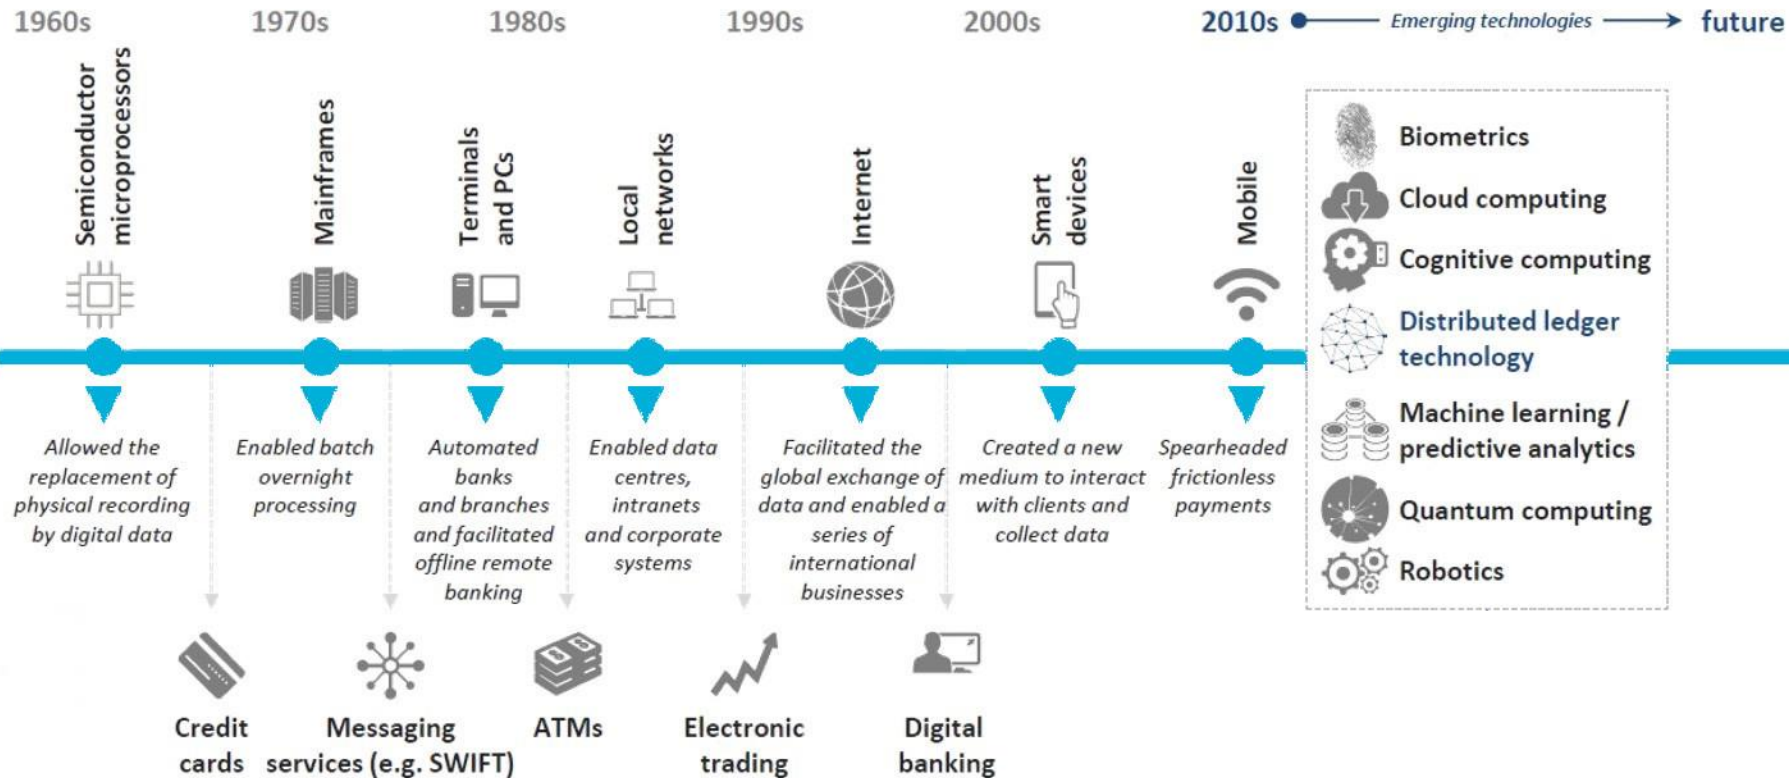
1960s 1970s 1980s 1990s 2000s 2010s Emerging technologies future

Semiconductor microprocessors

Mainframes

Terminals and PCs

Local networks

Internet

Smart devices

Mobile

Biometrics

Cloud computing

Cognitive computing

Distributed ledger technology

Machine learning / predictive analytics

Quantum computing

Robotics

Allowed the replacement of physical recording by digital data

Enabled batch overnight processing

Automated banks and branches and facilitated offline remote banking

Enabled data centres, intranets and corporate systems

Facilitated the global exchange of data and enabled a series of international businesses

Created a new medium to interact with clients and collect data

Spearheaded frictionless payments

Credit cards

Messaging services (e.g. SWIFT)

ATMs

Electronic trading

Digital banking